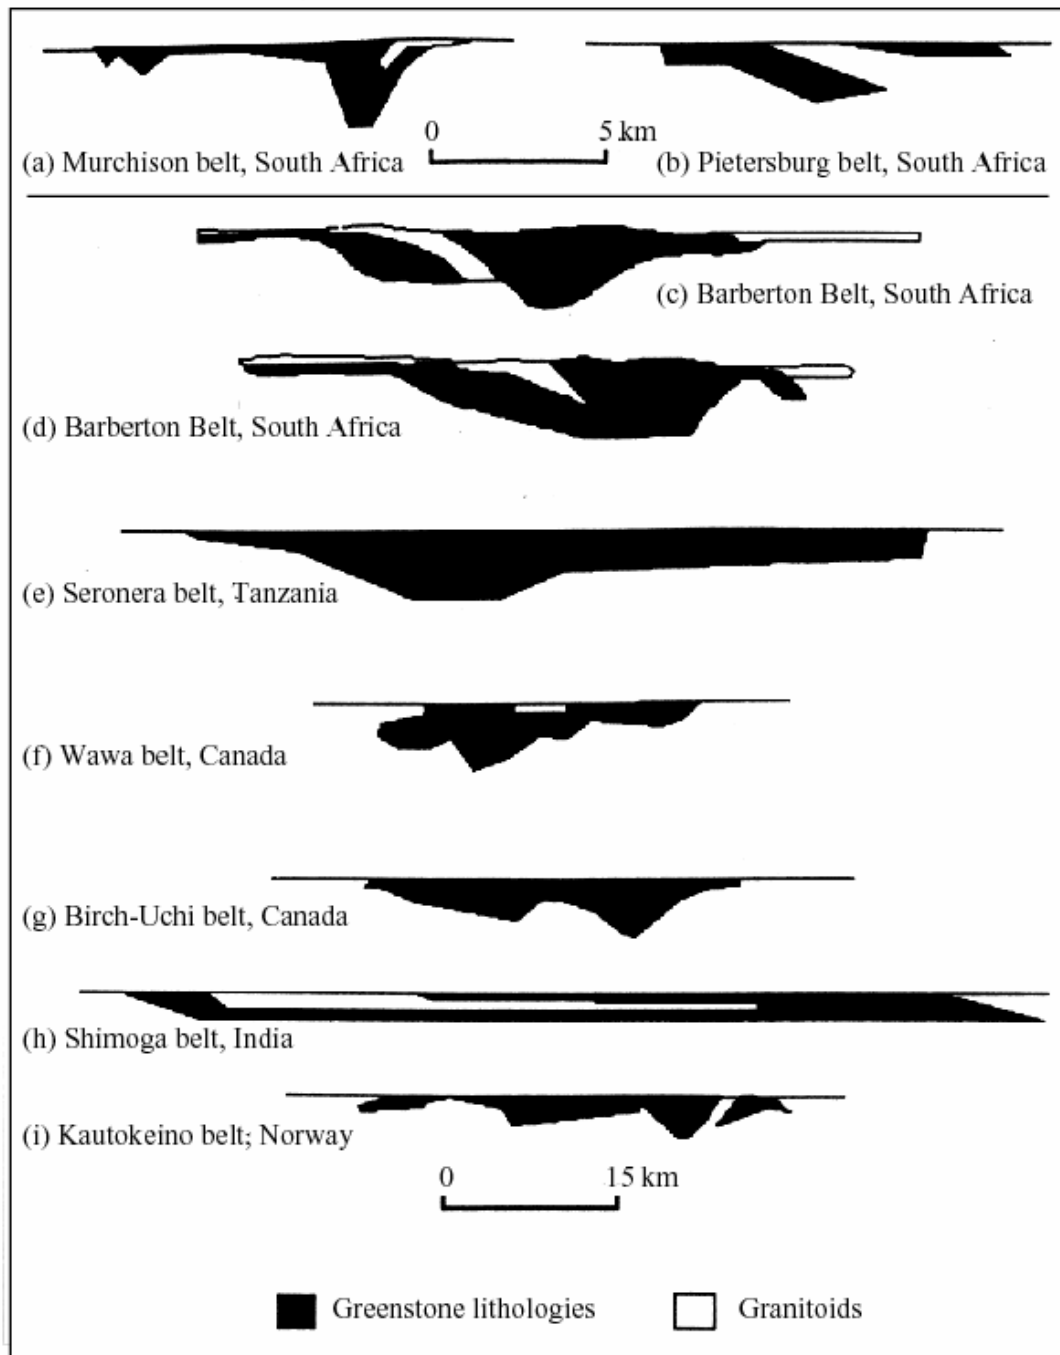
(a) Murchison belt, South Africa

0 5 km

(b) Pietersburg belt, South Africa

(c) Barberton Belt, South Africa

(d) Barberton Belt, South Africa

(e) Seronera belt, Tanzania

(f) Wawa belt, Canada

(g) Birch-Uchi belt, Canada

(h) Shimoga belt, India

(i) Kautokeino belt; Norway

0 15 km

Greenstone lithologies Granitoids